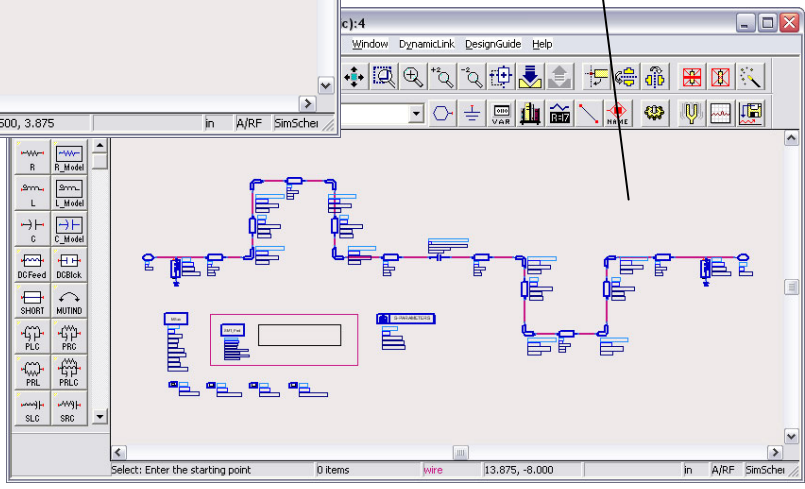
c):4

Window DynamicLink DesignGuide Help

500, 3.875 in A/RF SimScher

VAR

NAME

R R_Model
L L_Model
C C_Model
DCFeed DCBlck
SHORT MUTIND
PLC PRC
PRL PRLC
SLC SRC

Select: Enter the starting point | 0 items | wire | 13.875, -8.000 | in | A/RF | SimScher